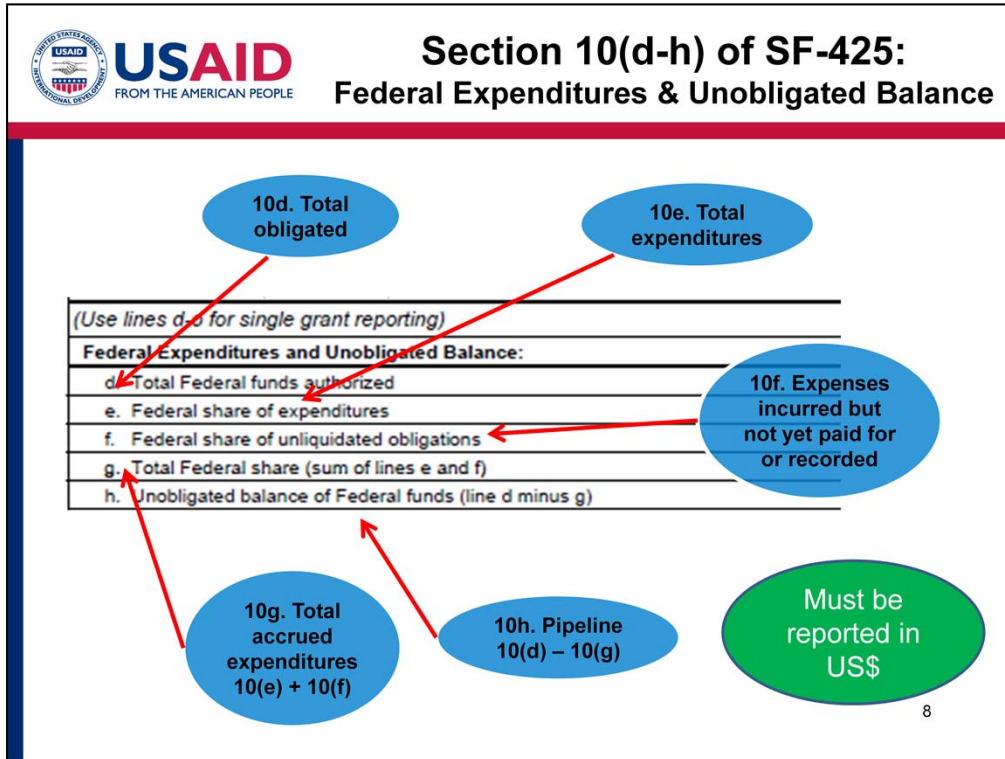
UNITED STATES AGENCY INTERNATIONAL DEVELOPMENT USAID

USAID FROM THE AMERICAN PEOPLE

Section 10(d-h) of SF-425:
Federal Expenditures & Unobligated Balance

10d. Total obligated

10e. Total expenditures

(Use lines d-o for single grant reporting)

Federal Expenditures and Unobligated Balance:

d. Total Federal funds authorized

e. Federal share of expenditures

f. Federal share of unliquidated obligations

g. Total Federal share (sum of lines e and f)

h. Unobligated balance of Federal funds (line d minus g)

10f. Expenses incurred but not yet paid for or recorded

10g. Total accrued expenditures 10(e) + 10(f)

10h. Pipeline 10(d) – 10(g)

Must be reported in US$

8